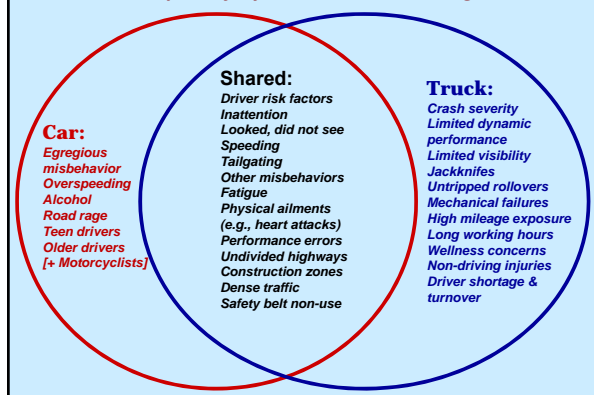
Car:
Egregious misbehavior
Overspeeding
Alcohol
Road rage
Teen drivers
Older drivers
[+ Motorcyclists]

Shared:
Driver risk factors
Inattention
Looked, did not see
Speeding
Tailgating
Other misbehaviors
Fatigue
Physical ailments (e.g., heart attacks)
Performance errors
Undivided highways
Construction zones
Dense traffic
Safety belt non-use

Truck:
Crash severity
Limited dynamic performance
Limited visibility
Jackknifes
Untripped rollovers
Mechanical failures
High mileage exposure
Long working hours
Wellness concerns
Non-driving injuries
Driver shortage & turnover